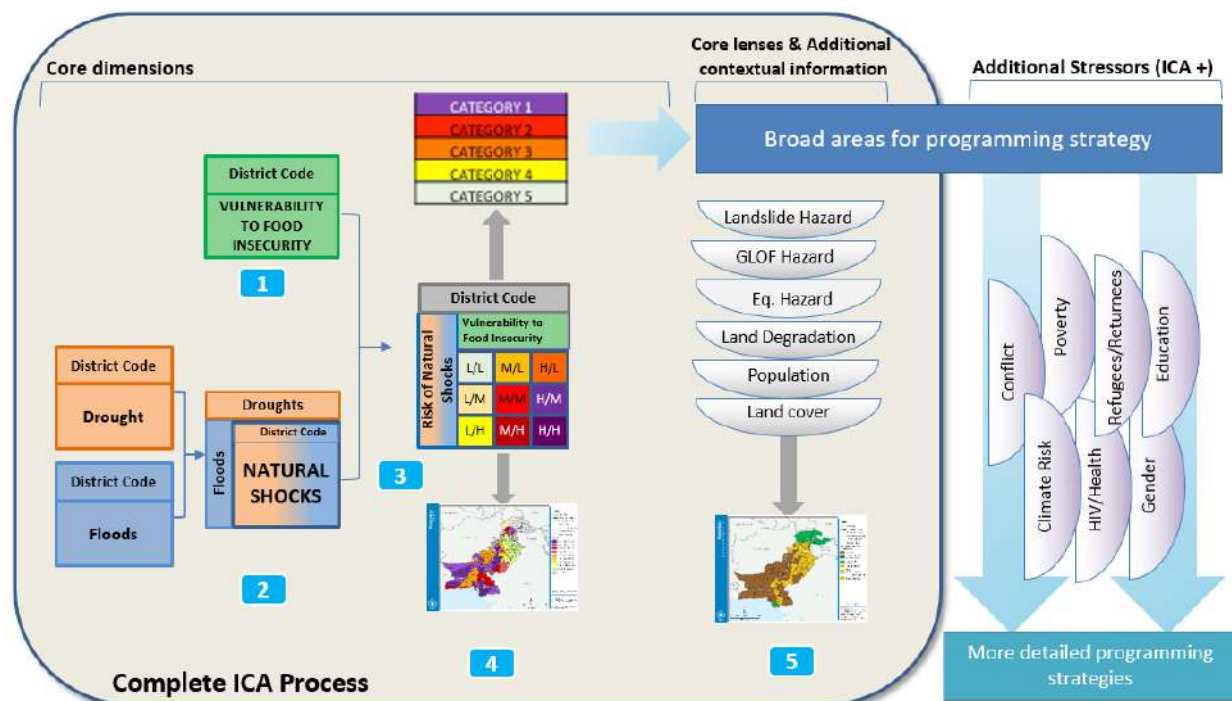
Core dimensions

Core lenses & Additional contextual information

Additional Stressors (ICA +)

CATEGORY 1
CATEGORY 2
CATEGORY 3
CATEGORY 4
CATEGORY 5

Broad areas for programming strategy

District Code
VULNERABILITY TO FOOD INSECURITY

1

District Code
Risk of Natural Shocks
Vulnerability to Food Insecurity

| L/L | M/L | H/L |
|---|---|---|
| L/M | M/M | H/M |
| L/H | M/H | H/H |

Landslide Hazard
GLOF Hazard
Eq. Hazard
Land Degradation
Population
Land cover

Conflict
Poverty
Refugees/Returnees
Education
Climate Risk
HIV/Health
Gender

District Code
Drought

District Code
Floods

Droughts
Floods
District Code
NATURAL SHOCKS

3

2

4

5

Complete ICA Process

More detailed programming strategies